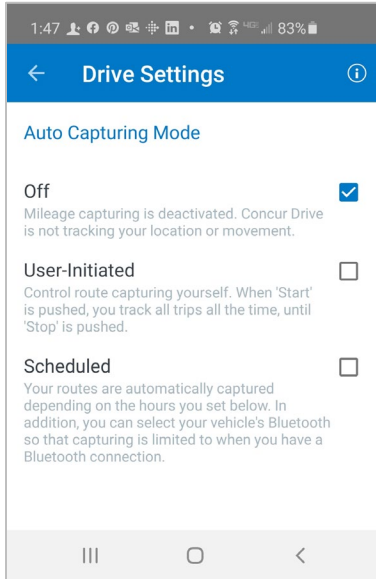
1:47 83%

Drive Settings

Auto Capturing Mode

Off
Mileage capturing is deactivated. Concur Drive is not tracking your location or movement.

User-Initiated
Control route capturing yourself. When 'Start' is pushed, you track all trips all the time, until 'Stop' is pushed.

Scheduled
Your routes are automatically captured depending on the hours you set below. In addition, you can select your vehicle's Bluetooth so that capturing is limited to when you have a Bluetooth connection.